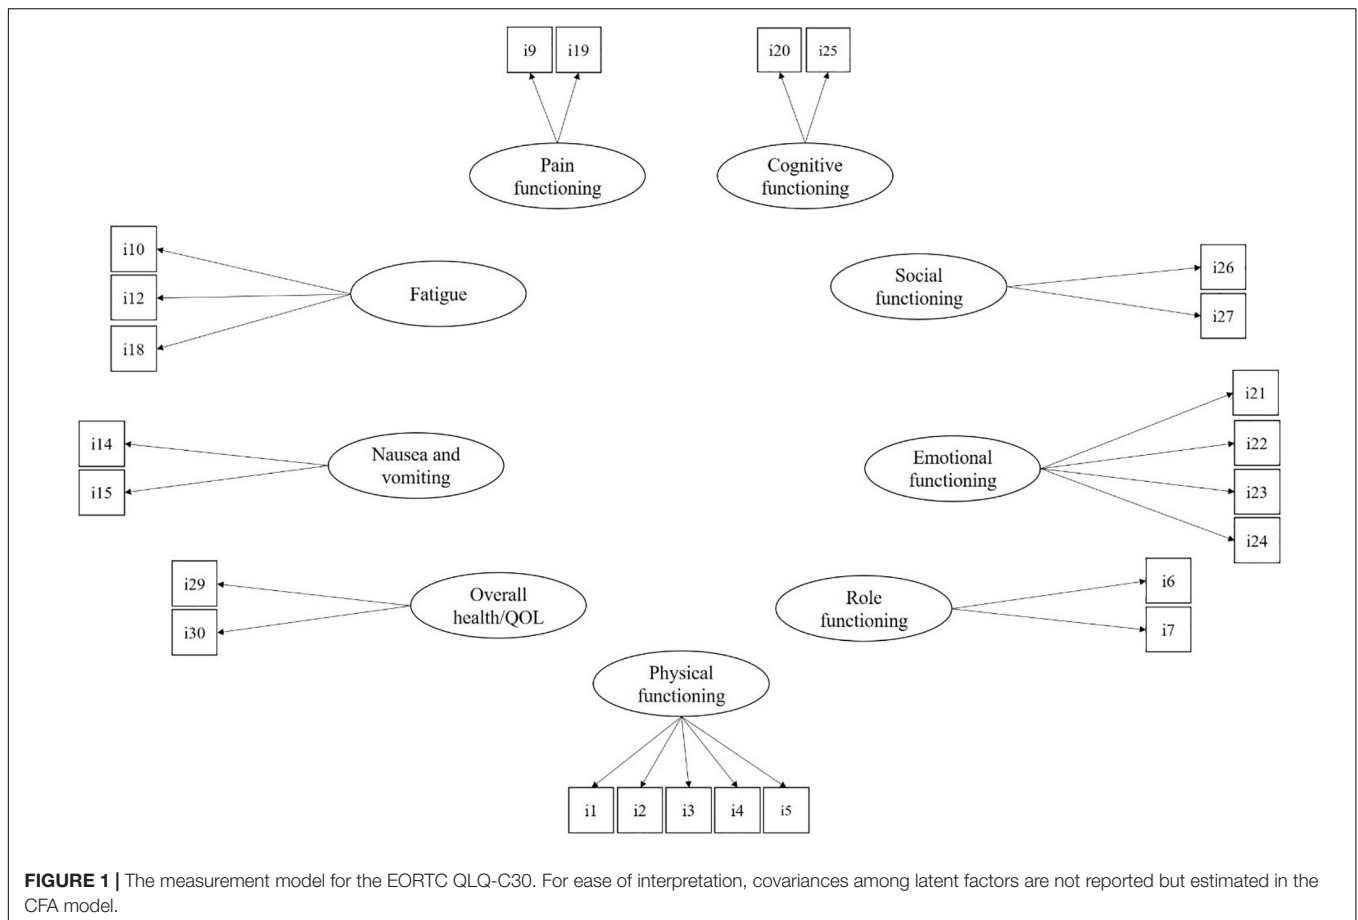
i9 i19

Pain functioning

i20 i25

Cognitive functioning

i10
i12
i18

Fatigue

Social functioning

i26
i27

i14
i15

Nausea and vomiting

i21
i22
i23
i24

Emotional functioning

i29
i30

Overall health/QOL

Role functioning

i6
i7

Physical functioning

i1 i2 i3 i4 i5

**FIGURE 1 |** The measurement model for the EORTC QLQ-C30. For ease of interpretation, covariances among latent factors are not reported but estimated in the CFA model.